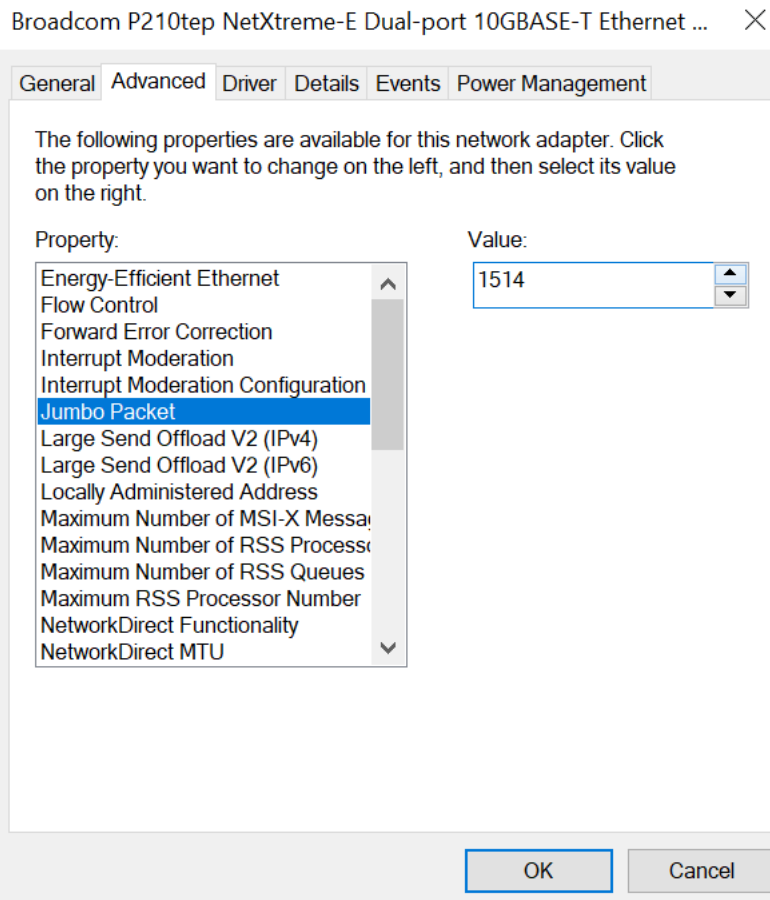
Broadcom P210tep NetXtreme-E Dual-port 10GBASE-T Ethernet ...

General | Advanced | Driver | Details | Events | Power Management

The following properties are available for this network adapter. Click the property you want to change on the left, and then select its value on the right.

Property:

Energy-Efficient Ethernet
Flow Control
Forward Error Correction
Interrupt Moderation
Interrupt Moderation Configuration
Jumbo Packet
Large Send Offload V2 (IPv4)
Large Send Offload V2 (IPv6)
Locally Administered Address
Maximum Number of MSI-X Messa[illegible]
Maximum Number of RSS Process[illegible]
Maximum Number of RSS Queues
Maximum RSS Processor Number
NetworkDirect Functionality
NetworkDirect MTU

Value:

1514

OK
Cancel